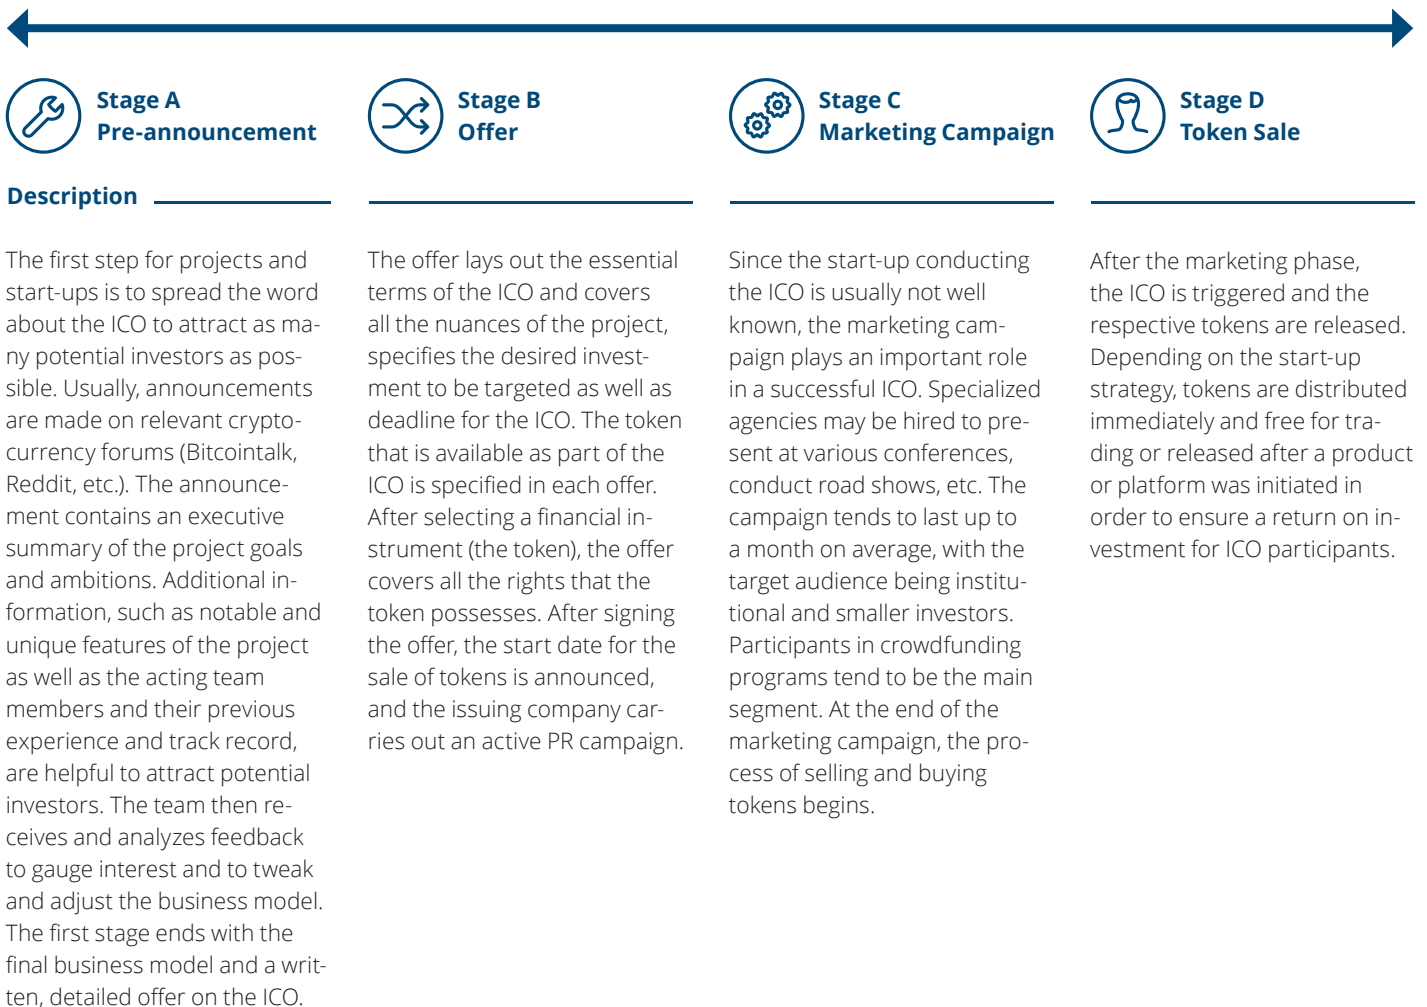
Stage A
Pre-announcement

Stage B
Offer

Stage C
Marketing Campaign

Stage D
Token Sale

Description

The first step for projects and start-ups is to spread the word about the ICO to attract as many potential investors as possible. Usually, announcements are made on relevant cryptocurrency forums (Bitcointalk, Reddit, etc.). The announcement contains an executive summary of the project goals and ambitions. Additional information, such as notable and unique features of the project as well as the acting team members and their previous experience and track record, are helpful to attract potential investors. The team then receives and analyzes feedback to gauge interest and to tweak and adjust the business model. The first stage ends with the final business model and a written, detailed offer on the ICO.

The offer lays out the essential terms of the ICO and covers all the nuances of the project, specifies the desired investment to be targeted as well as deadline for the ICO. The token that is available as part of the ICO is specified in each offer. After selecting a financial instrument (the token), the offer covers all the rights that the token possesses. After signing the offer, the start date for the sale of tokens is announced, and the issuing company carries out an active PR campaign.

Since the start-up conducting the ICO is usually not well known, the marketing campaign plays an important role in a successful ICO. Specialized agencies may be hired to present at various conferences, conduct road shows, etc. The campaign tends to last up to a month on average, with the target audience being institutional and smaller investors. Participants in crowdfunding programs tend to be the main segment. At the end of the marketing campaign, the process of selling and buying tokens begins.

After the marketing phase, the ICO is triggered and the respective tokens are released. Depending on the start-up strategy, tokens are distributed immediately and free for trading or released after a product or platform was initiated in order to ensure a return on investment for ICO participants.